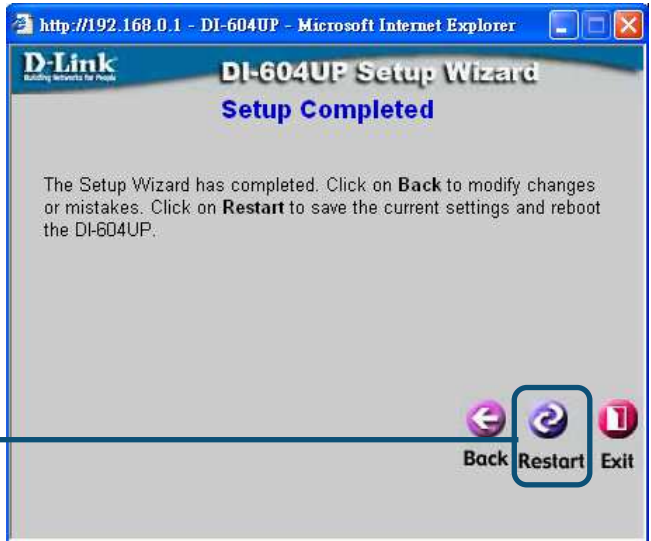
http://192.168.0.1 - DI-604UP - Microsoft Internet Explorer

D-Link
Building Networks for People

DI-604UP Setup Wizard

Setup Completed

The Setup Wizard has completed. Click on **Back** to modify changes or mistakes. Click on **Restart** to save the current settings and reboot the DI-604UP.

Back Restart Exit